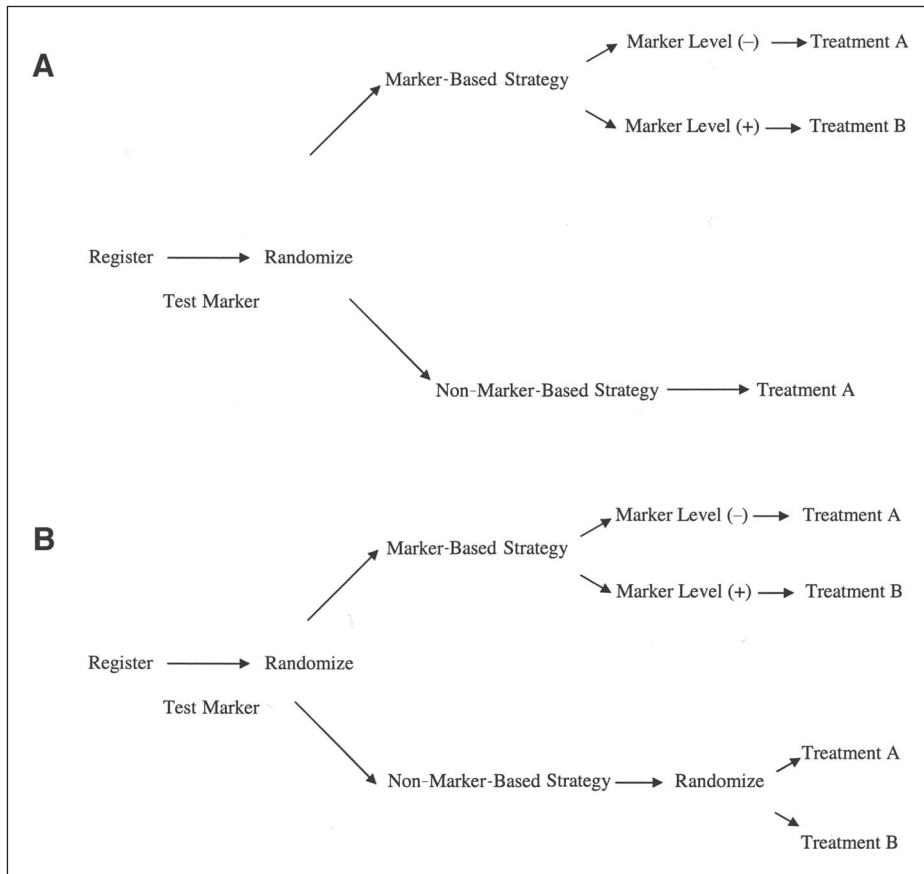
A

Marker-Based Strategy

Marker Level (–) Treatment A

Marker Level (+) Treatment B

Register Randomize

Test Marker

Non-Marker-Based Strategy Treatment A

B

Marker-Based Strategy

Marker Level (–) Treatment A

Marker Level (+) Treatment B

Register Randomize

Test Marker

Non-Marker-Based Strategy Randomize

Treatment A

Treatment B